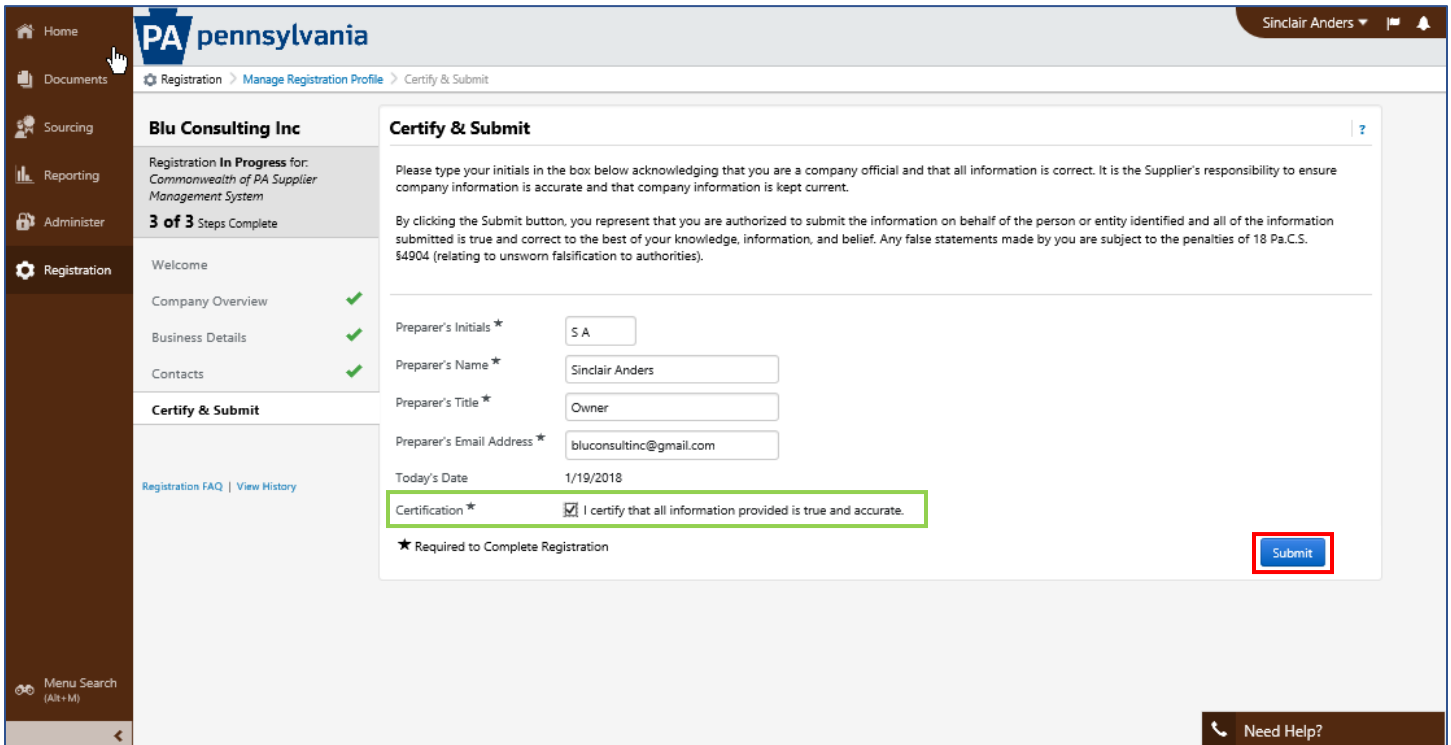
Home
Documents
Sourcing
Reporting
Administer
Registration

PA pennsylvania

Sinclair Anders

Registration > Manage Registration Profile > Certify & Submit

Blu Consulting Inc

Registration In Progress for: Commonwealth of PA Supplier Management System

3 of 3 Steps Complete

Welcome
Company Overview
Business Details
Contacts
Certify & Submit

Registration FAQ | View History

Certify & Submit

?

Please type your initials in the box below acknowledging that you are a company official and that all information is correct. It is the Supplier's responsibility to ensure company information is accurate and that company information is kept current.

By clicking the Submit button, you represent that you are authorized to submit the information on behalf of the person or entity identified and all of the information submitted is true and correct to the best of your knowledge, information, and belief. Any false statements made by you are subject to the penalties of 18 Pa.C.S. §4904 (relating to unsworn falsification to authorities).

| | |
|---|---|
| Preparer's Initials ★ | S A |
| Preparer's Name ★ | Sinclair Anders |
| Preparer's Title ★ | Owner |
| Preparer's Email Address ★ | bluconsultinc@gmail.com |
| Today's Date | 1/19/2018 |
| Certification ★ | I certify that all information provided is true and accurate. |

★ Required to Complete Registration

Submit

Menu Search (Alt+M)

Need Help?